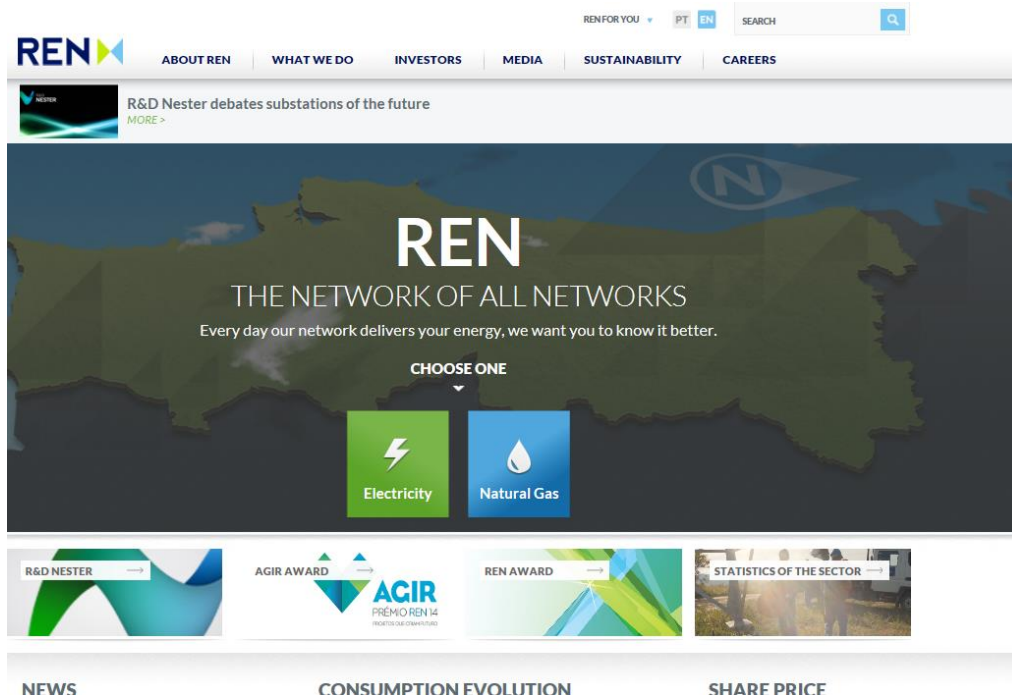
REN FOR YOU PT EN SEARCH

REN

ABOUT REN WHAT WE DO INVESTORS MEDIA SUSTAINABILITY CAREERS

NESTER

R&D Nester debates substations of the future
MORE >

REN
THE NETWORK OF ALL NETWORKS
Every day our network delivers your energy, we want you to know it better.

CHOOSE ONE

Electricity

Natural Gas

R&D NESTER

AGIR AWARD

AGIR
PRÉMIO REN 14
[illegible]

REN AWARD

STATISTICS OF THE SECTOR

NEWS

CONSUMPTION EVOLUTION

SHARE PRICE